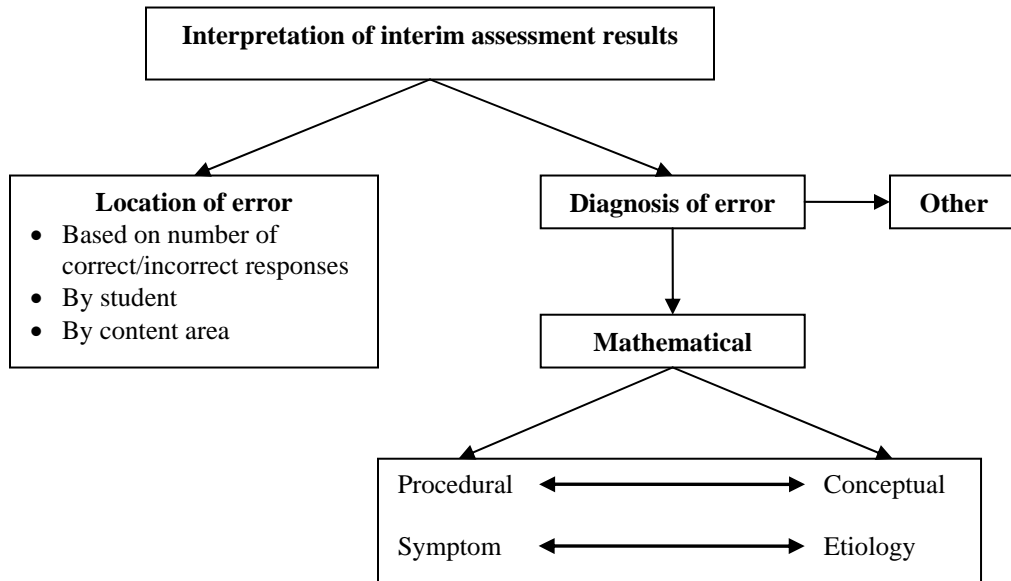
Interpretation of interim assessment results

Location of error
- Based on number of correct/incorrect responses
- By student
- By content area

Diagnosis of error

Other

Mathematical

Procedural

Conceptual

Symptom

Etiology